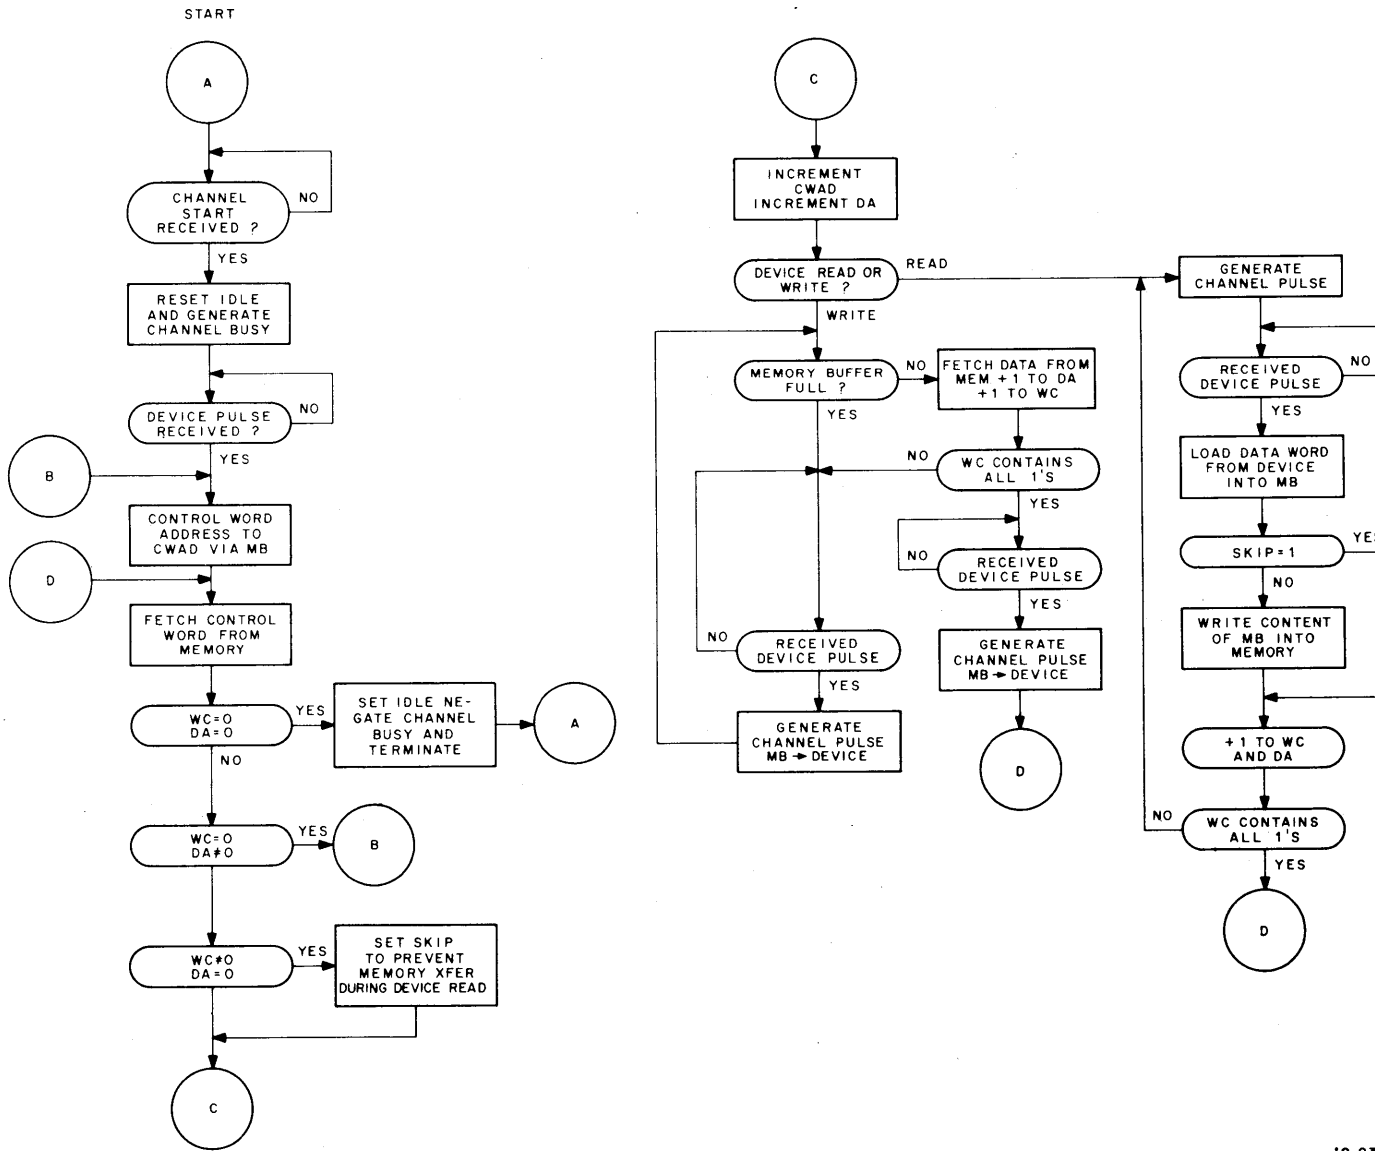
START

A

CHANNEL START RECEIVED ?

NO

YES

RESET IDLE AND GENERATE CHANNEL BUSY

DEVICE PULSE RECEIVED ?

NO

YES

B

CONTROL WORD ADDRESS TO CWAD VIA MB

D

FETCH CONTROL WORD FROM MEMORY

WC=O DA=O

YES

SET IDLE NEGATE CHANNEL BUSY AND TERMINATE

A

NO

WC=O DA≠O

YES

B

WC≠O DA=O

YES

SET SKIP TO PREVENT MEMORY XFER DURING DEVICE READ

C

C

INCREMENT CWAD INCREMENT DA

DEVICE READ OR WRITE ?

READ

WRITE

MEMORY BUFFER FULL ?

NO

FETCH DATA FROM MEM +1 TO DA +1 TO WC

YES

NO

WC CONTAINS ALL 1'S

YES

NO

RECEIVED DEVICE PULSE

YES

GENERATE CHANNEL PULSE MB → DEVICE

D

NO

RECEIVED DEVICE PULSE

YES

GENERATE CHANNEL PULSE MB → DEVICE

GENERATE CHANNEL PULSE

RECEIVED DEVICE PULSE

NO

YES

LOAD DATA WORD FROM DEVICE INTO MB

SKIP=1

YE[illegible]

NO

WRITE CONTENT OF MB INTO MEMORY

+1 TO WC AND DA

NO

WC CONTAINS ALL 1'S

YES

D

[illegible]